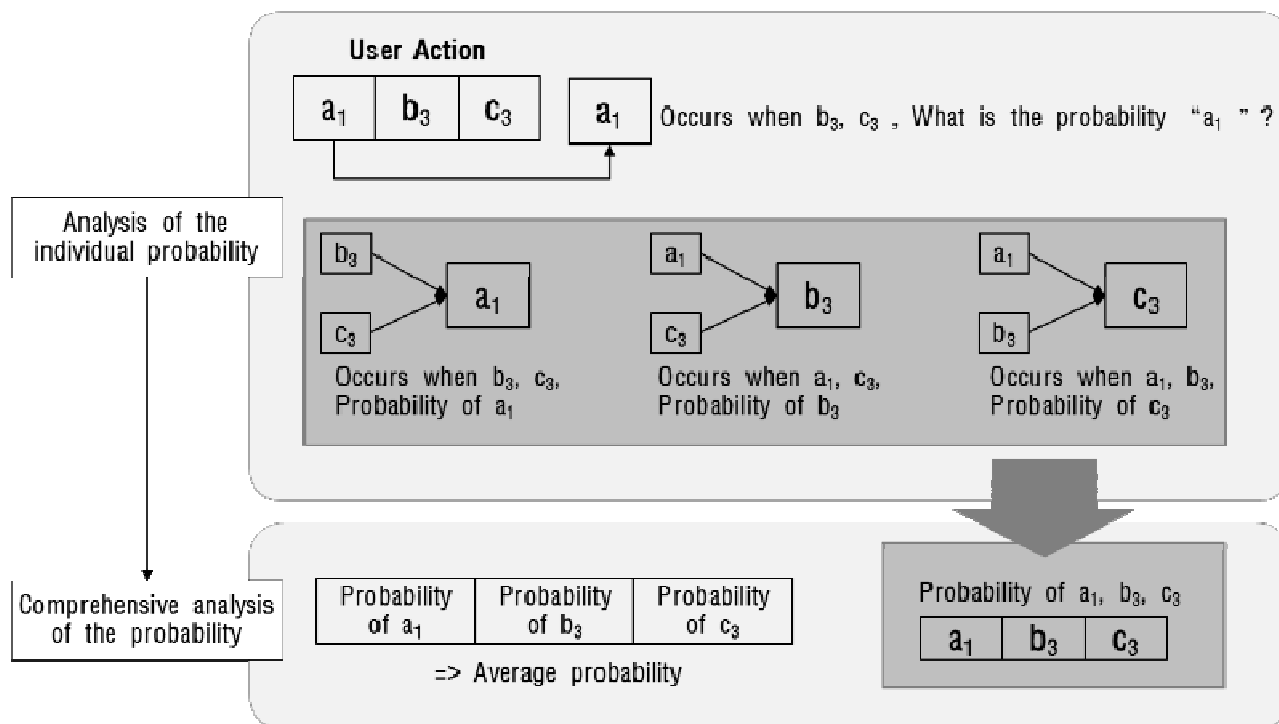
User Action

| $a_1$ | $b_3$ | $c_3$ |
|---|---|---|

$a_1$ Occurs when $b_3$, $c_3$ , What is the probability "$a_1$ " ?

Analysis of the individual probability

$b_3$
$c_3$
$a_1$
Occurs when $b_3$, $c_3$, Probability of $a_1$

$a_1$
$c_3$
$b_3$
Occurs when $a_1$, $c_3$, Probability of $b_3$

$a_1$
$b_3$
$c_3$
Occurs when $a_1$, $b_3$, Probability of $c_3$

Comprehensive analysis of the probability

| Probability of $a_1$ | Probability of $b_3$ | Probability of $c_3$ |
|---|---|---|

=> Average probability

Probability of $a_1$, $b_3$, $c_3$

| $a_1$ | $b_3$ | $c_3$ |
|---|---|---|